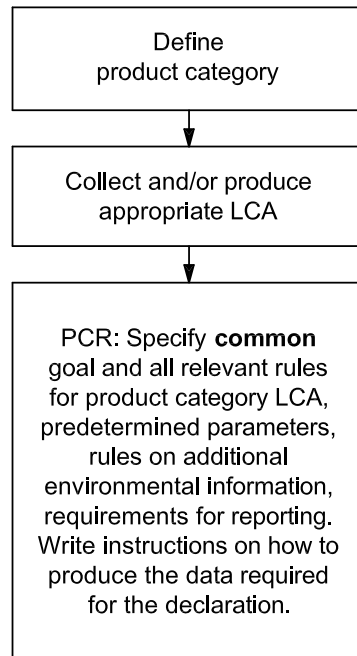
Define product category

Collect and/or produce appropriate LCA

PCR: Specify **common** goal and all relevant rules for product category LCA, predetermined parameters, rules on additional environmental information, requirements for reporting. Write instructions on how to produce the data required for the declaration.